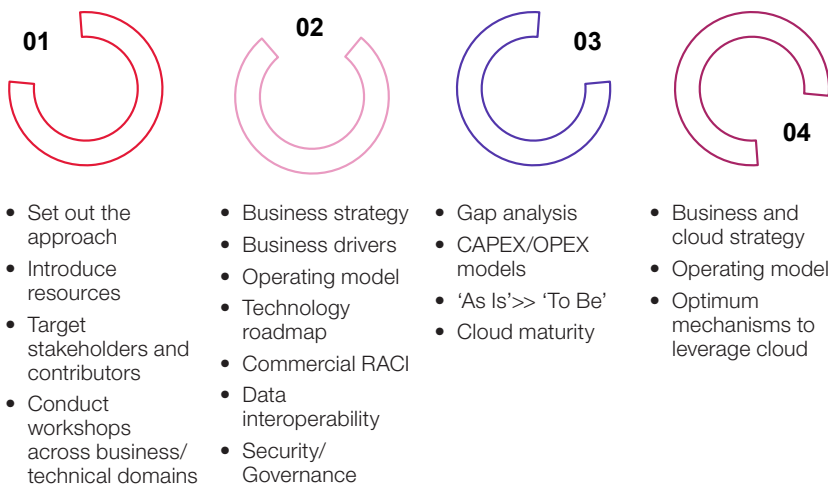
01

- Set out the approach
- Introduce resources
- Target stakeholders and contributors
- Conduct workshops across business/ technical domains

02

- Business strategy
- Business drivers
- Operating model
- Technology roadmap
- Commercial RACI
- Data interoperability
- Security/ Governance

03

- Gap analysis
- CAPEX/OPEX models
- ‘As Is’>> ‘To Be’
- Cloud maturity

04

- Business and cloud strategy
- Operating model
- Optimum mechanisms to leverage cloud